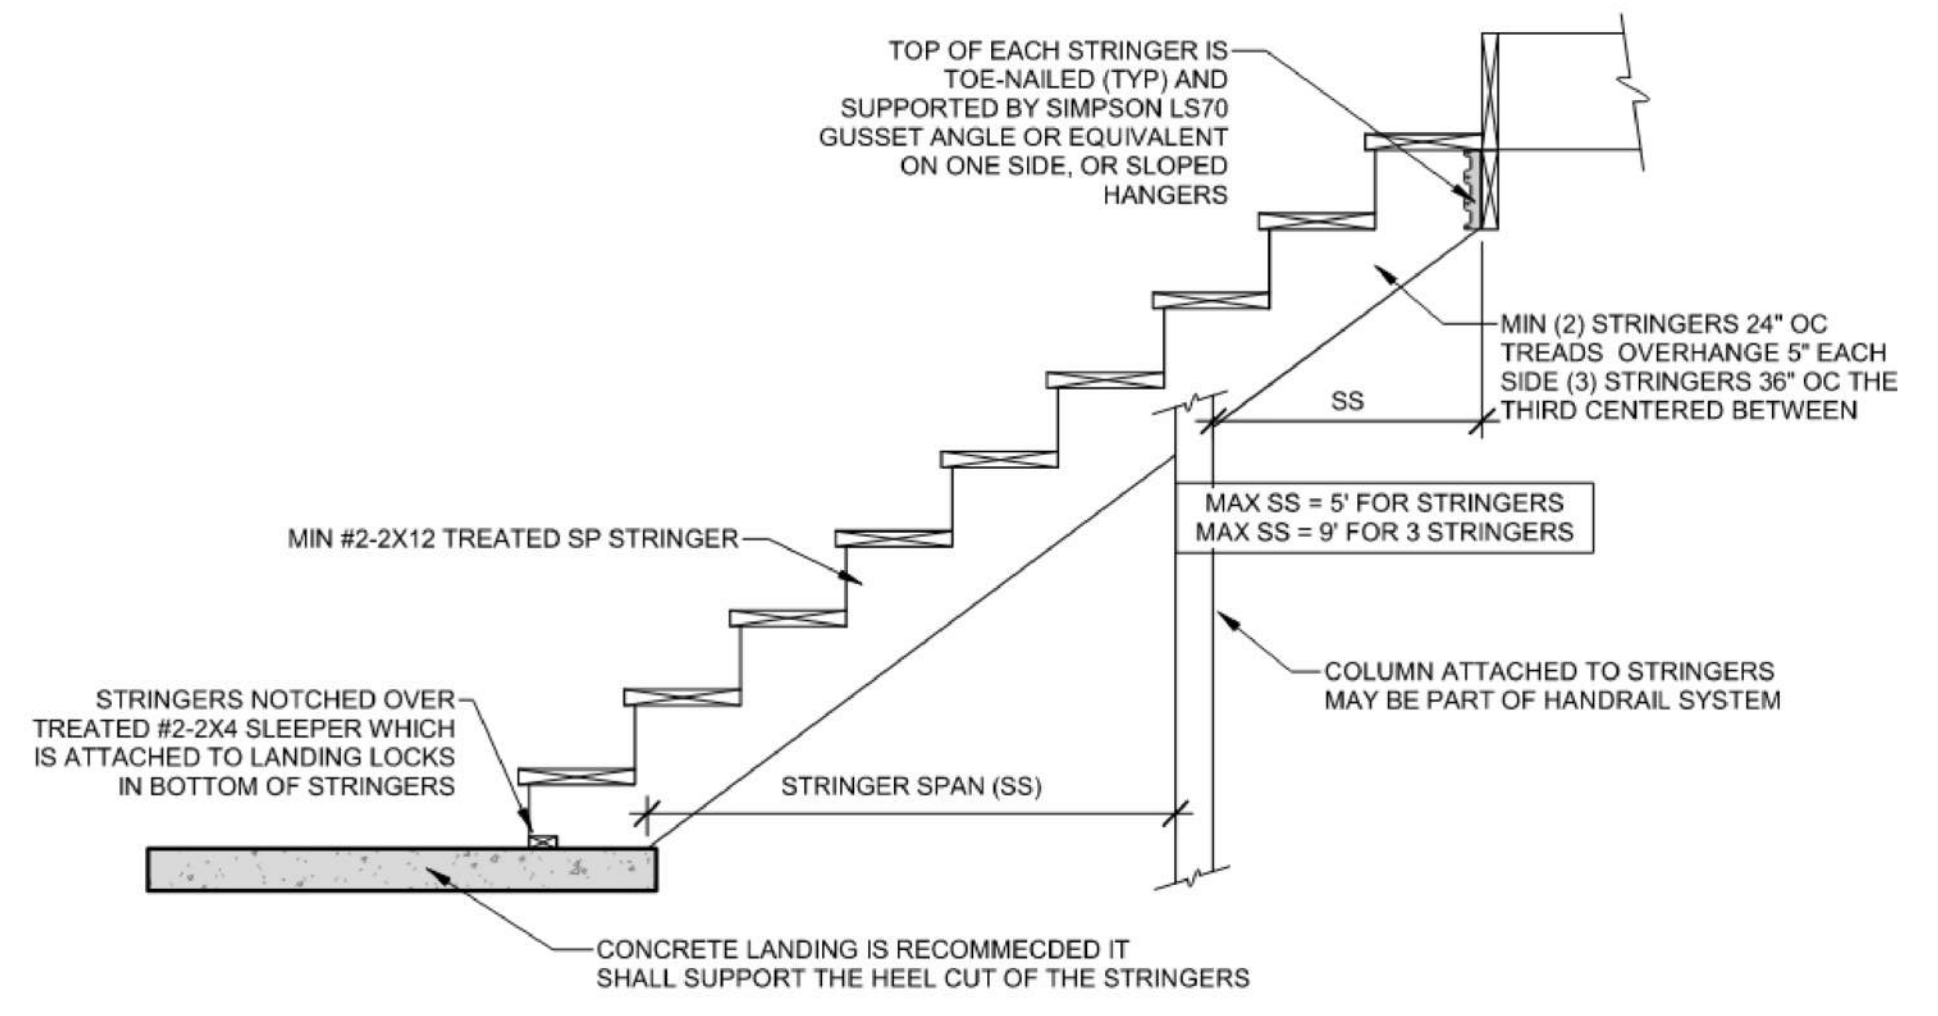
TOP OF EACH STRINGER IS TOE-NAILED (TYP) AND SUPPORTED BY SIMPSON LS70 GUSSET ANGLE OR EQUIVALENT ON ONE SIDE, OR SLOPED HANGERS

MIN (2) STRINGERS 24" OC TREADS OVERHANGE 5" EACH SIDE (3) STRINGERS 36" OC THE THIRD CENTERED BETWEEN

SS

MAX SS = 5' FOR STRINGERS
MAX SS = 9' FOR 3 STRINGERS

MIN #2-2X12 TREATED SP STRINGER

COLUMN ATTACHED TO STRINGERS MAY BE PART OF HANDRAIL SYSTEM

STRINGERS NOTCHED OVER TREATED #2-2X4 SLEEPER WHICH IS ATTACHED TO LANDING LOCKS IN BOTTOM OF STRINGERS

STRINGER SPAN (SS)

CONCRETE LANDING IS RECOMMECDED IT SHALL SUPPORT THE HEEL CUT OF THE STRINGERS